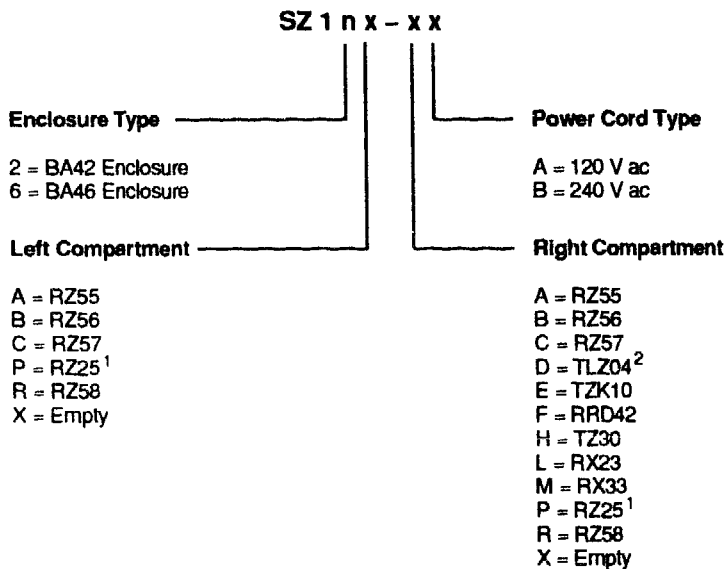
SZ 1 n x – x x

Enclosure Type

2 = BA42 Enclosure
6 = BA46 Enclosure

Left Compartment

A = RZ55
B = RZ56
C = RZ57
P = RZ25$^1$
R = RZ58
X = Empty

Power Cord Type

A = 120 V ac
B = 240 V ac

Right Compartment

A = RZ55
B = RZ56
C = RZ57
D = TLZ04$^2$
E = TZK10
F = RRD42
H = TZ30
L = RX23
M = RX33
P = RZ25$^1$
R = RZ58
X = Empty